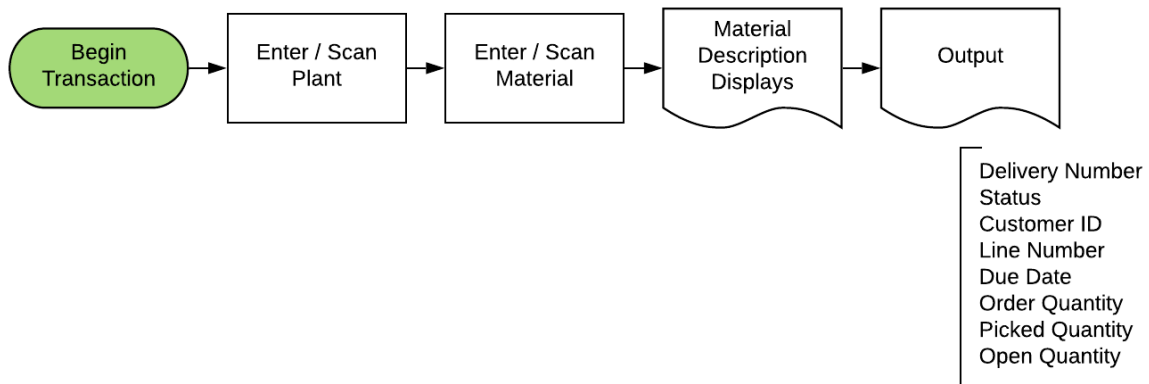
Begin Transaction

Enter / Scan Plant

Enter / Scan Material

Material Description Displays

Output

Delivery Number
Status
Customer ID
Line Number
Due Date
Order Quantity
Picked Quantity
Open Quantity